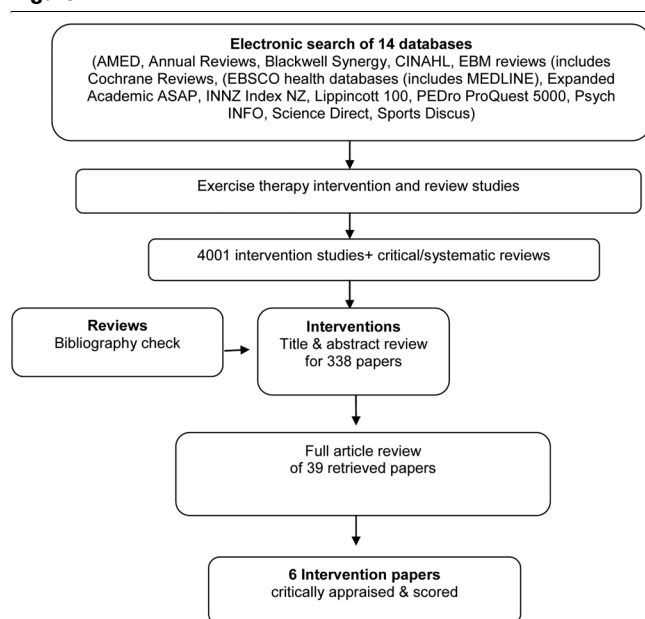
Electronic search of 14 databases
(AMED, Annual Reviews, Blackwell Synergy, CINAHL, EBM reviews (includes Cochrane Reviews, (EBSCO health databases (includes MEDLINE), Expanded Academic ASAP, INNZ Index NZ, Lippincott 100, PEDro ProQuest 5000, Psych INFO, Science Direct, Sports Discus)

Exercise therapy intervention and review studies

4001 intervention studies+ critical/systematic reviews

Reviews
Bibliography check

Interventions
Title & abstract review for 338 papers

Full article review of 39 retrieved papers

6 Intervention papers
critically appraised & scored